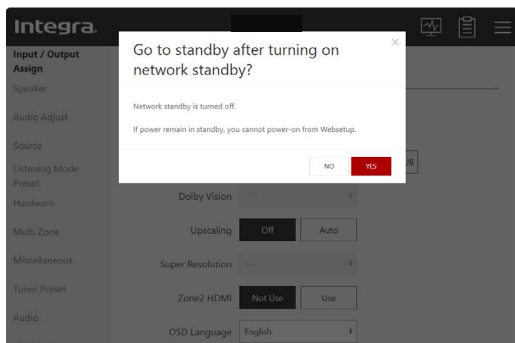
Integra.

Input / Output Assign
Speaker
Audio Adjust
Source
Listening Mode Preset
Hardware
Multi Zone
Miscellaneous
Tuner Preset
Audio

Go to standby after turning on network standby?

×

Network standby is turned off.

If power remain in standby, you cannot power-on from Websetup.

NO YES

UB

Dolby Vision

Upscaling Off Auto

Super Resolution

Zone2 HDMI Not Use Use

OSD Language English